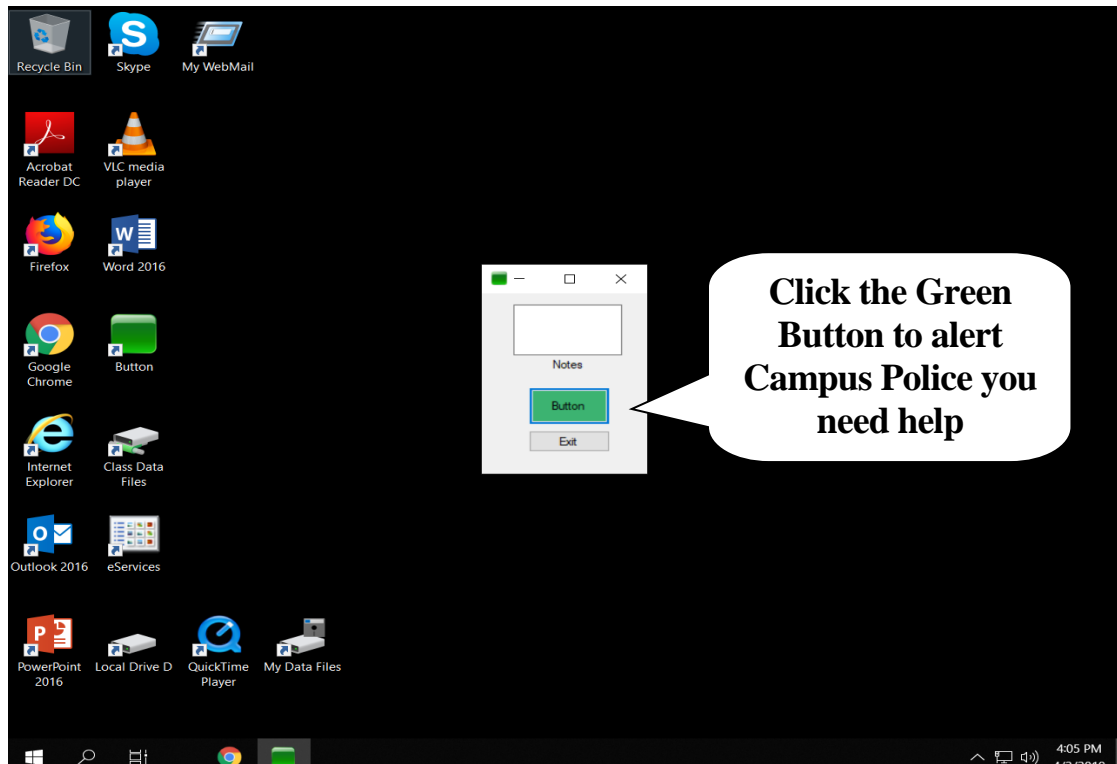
Recycle Bin

Skype

My WebMail

Acrobat Reader DC

VLC media player

Firefox

Word 2016

Google Chrome

Button

Internet Explorer

Class Data Files

Outlook 2016

eServices

PowerPoint 2016

Local Drive D

QuickTime Player

My Data Files

Notes

Button

Exit

Click the Green Button to alert Campus Police you need help

4:05 PM
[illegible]